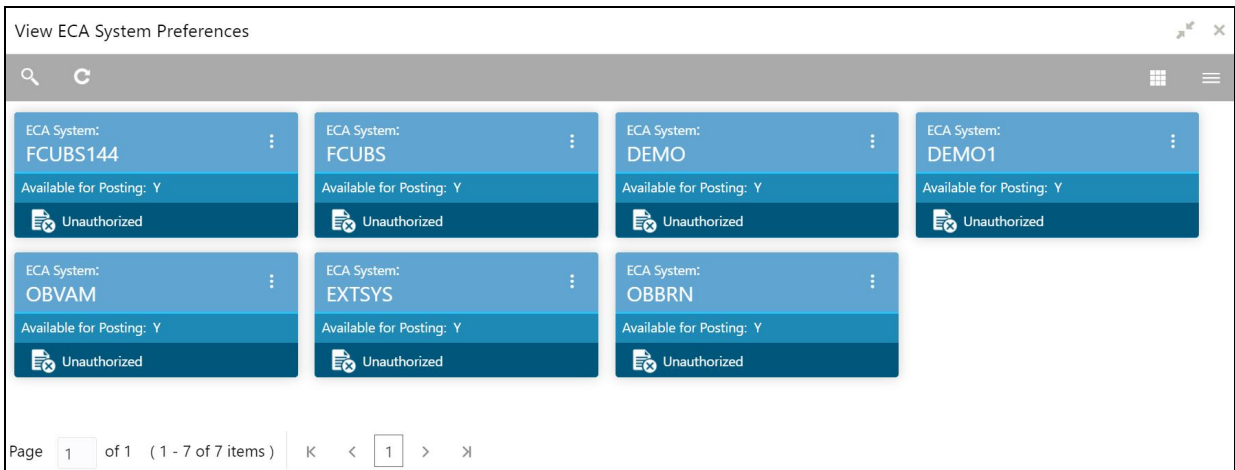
View ECA System Preferences

ECA System:
FCUBS144
Available for Posting: Y
Unauthorized

ECA System:
FCUBS
Available for Posting: Y
Unauthorized

ECA System:
DEMO
Available for Posting: Y
Unauthorized

ECA System:
DEMO1
Available for Posting: Y
Unauthorized

ECA System:
OBVAM
Available for Posting: Y
Unauthorized

ECA System:
EXTSYS
Available for Posting: Y
Unauthorized

ECA System:
OBBRN
Available for Posting: Y
Unauthorized

Page 1 of 1 (1 - 7 of 7 items) K < 1 > >I